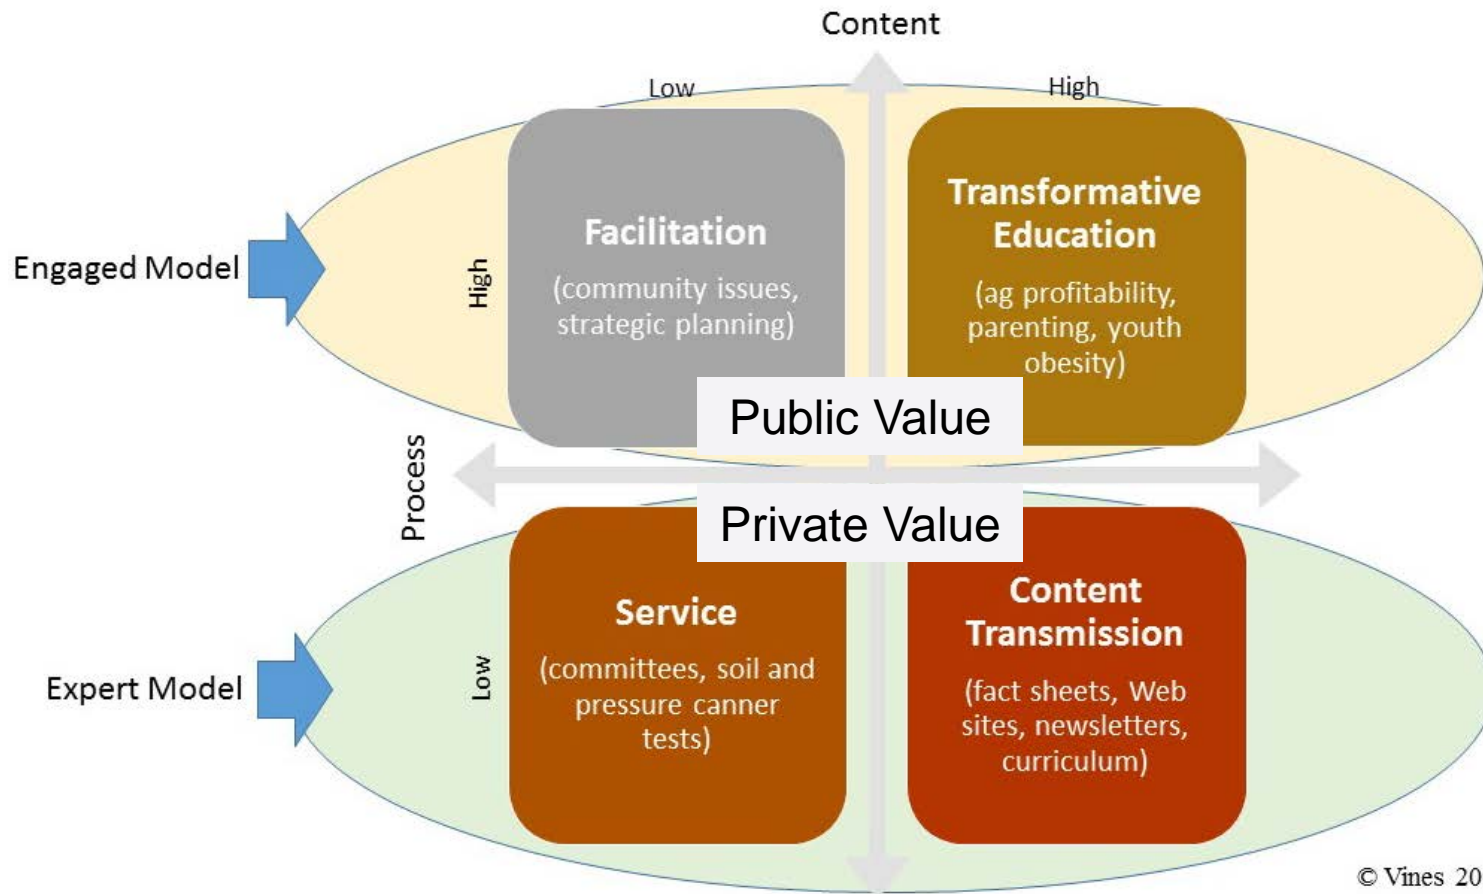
Content

Low

High

Engaged Model

High

Facilitation

(community issues, strategic planning)

Transformative Education

(ag profitability, parenting, youth obesity)

Public Value

Process

Private Value

Service

(committees, soil and pressure canner tests)

Content Transmission

(fact sheets, Web sites, newsletters, curriculum)

Expert Model

Low

© Vines 20